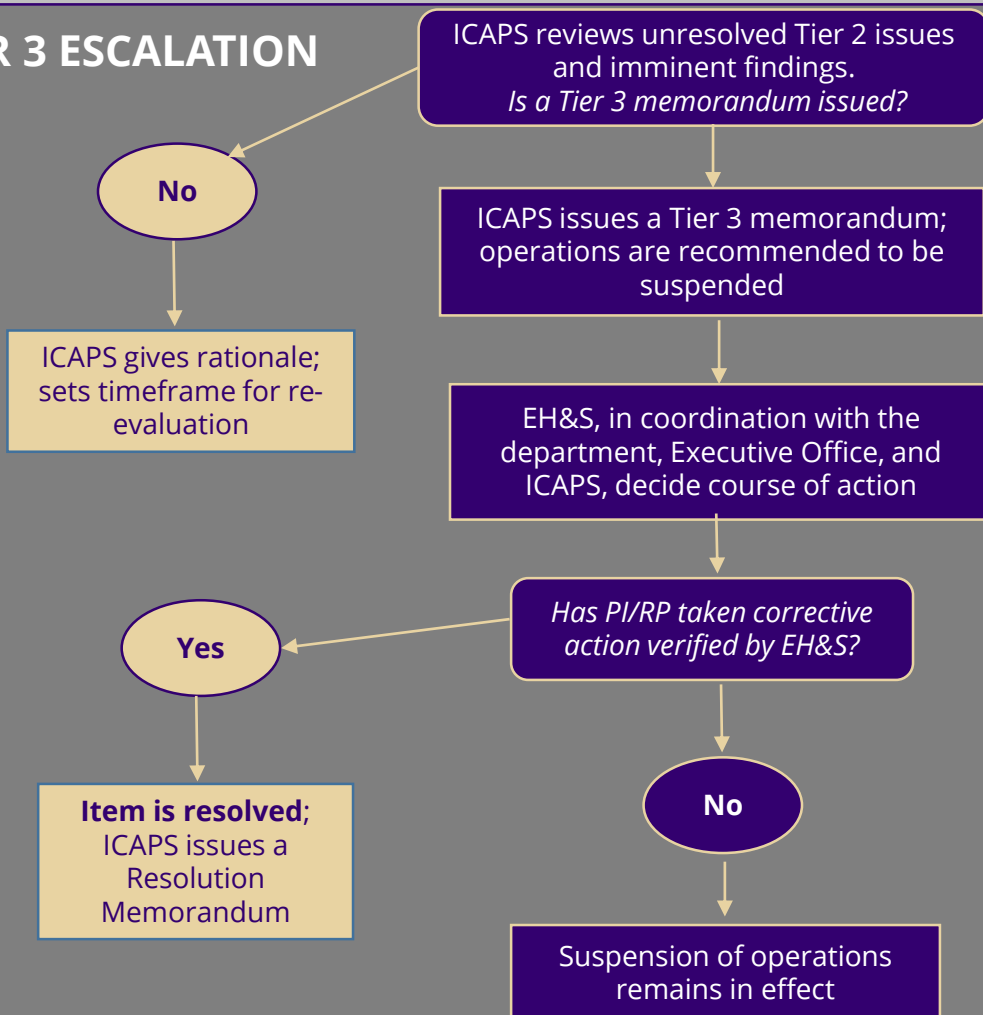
R 3 ESCALATION

ICAPS reviews unresolved Tier 2 issues and imminent findings. *Is a Tier 3 memorandum issued?*

No

ICAPS gives rationale; sets timeframe for re-evaluation

ICAPS issues a Tier 3 memorandum; operations are recommended to be suspended

EH&S, in coordination with the department, Executive Office, and ICAPS, decide course of action

*Has PI/RP taken corrective action verified by EH&S?*

Yes

**Item is resolved**; ICAPS issues a Resolution Memorandum

No

Suspension of operations remains in effect